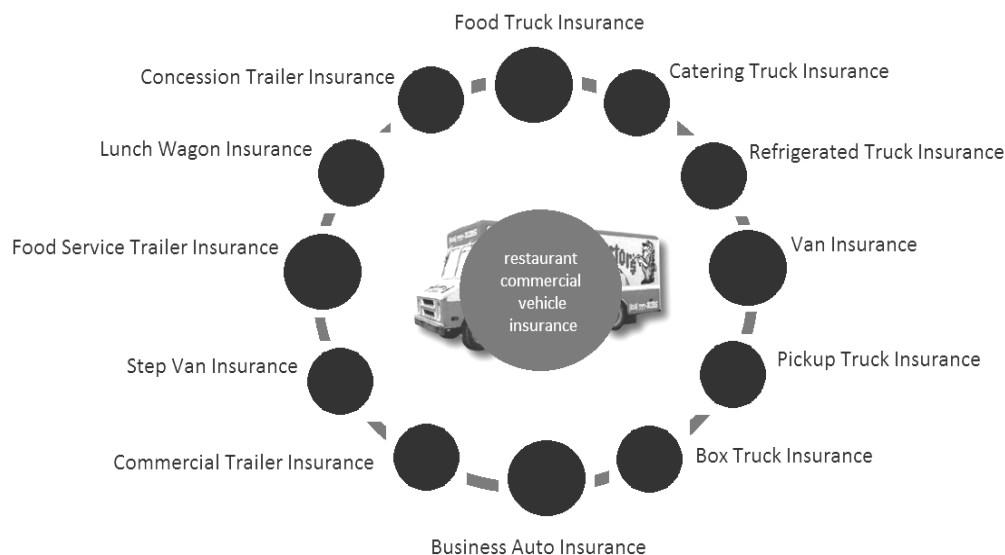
Food Truck Insurance

Catering Truck Insurance

Refrigerated Truck Insurance

Van Insurance

Pickup Truck Insurance

Box Truck Insurance

Business Auto Insurance

Commercial Trailer Insurance

Step Van Insurance

Food Service Trailer Insurance

Lunch Wagon Insurance

Concession Trailer Insurance

restaurant commercial vehicle insurance